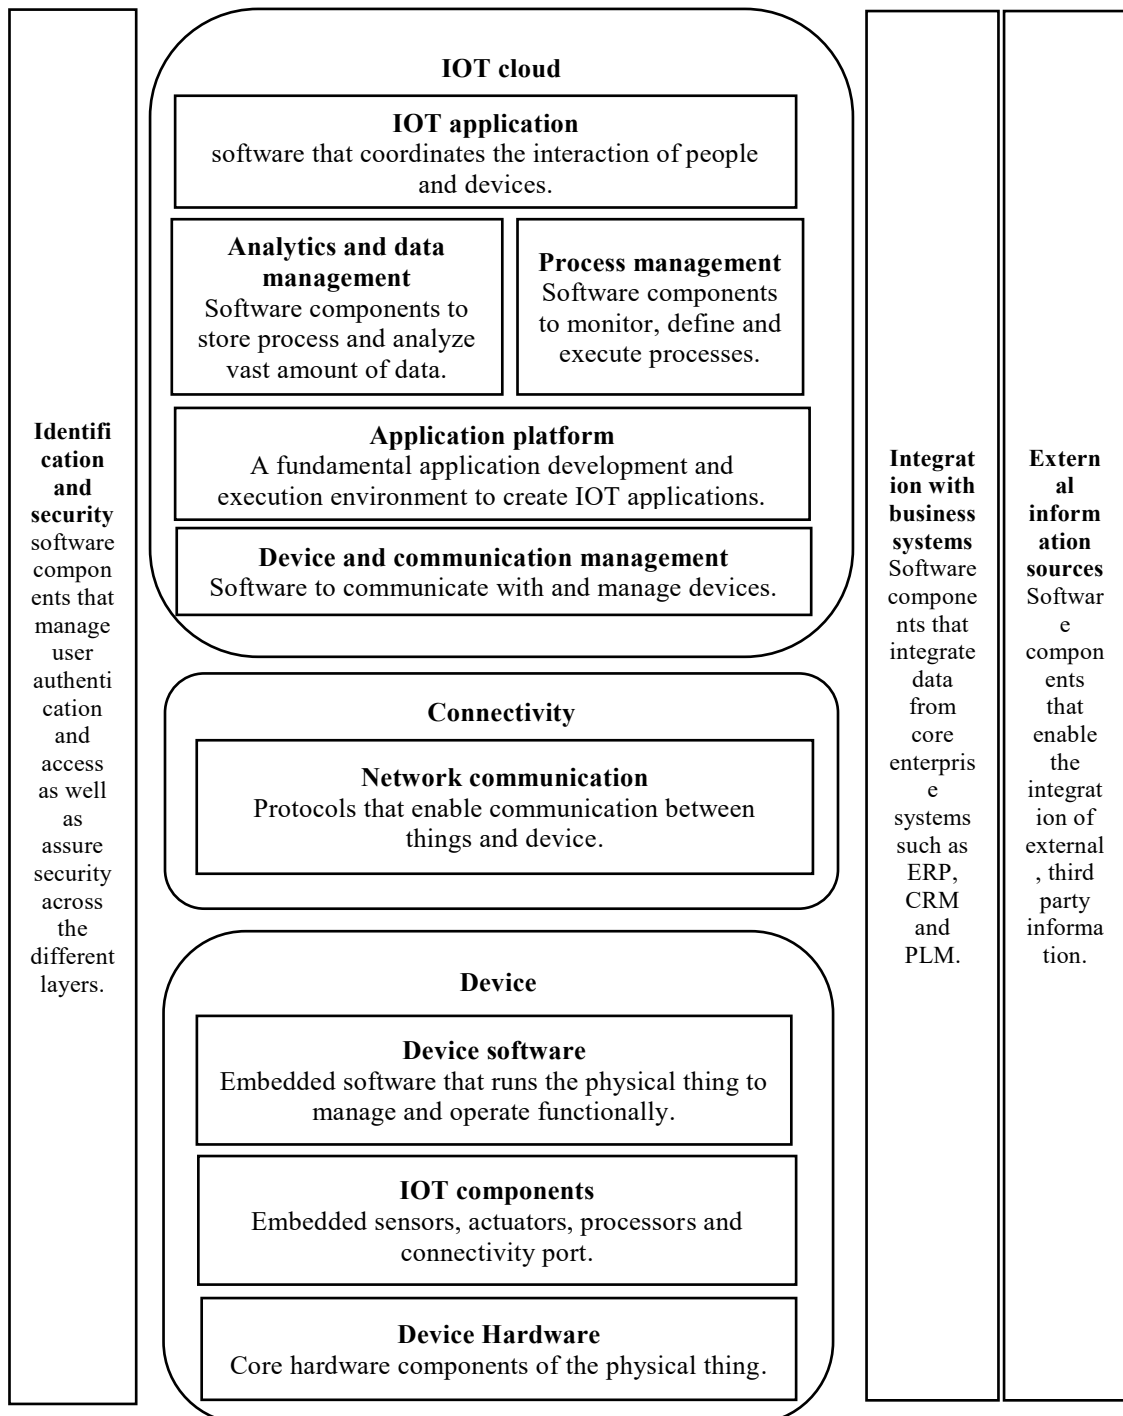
Identification and security
software components that manage user authentication and access as well as assure security across the different layers.

IOT cloud

IOT application
software that coordinates the interaction of people and devices.

Analytics and data management
Software components to store process and analyze vast amount of data.

Process management
Software components to monitor, define and execute processes.

Application platform
A fundamental application development and execution environment to create IOT applications.

Device and communication management
Software to communicate with and manage devices.

Connectivity

Network communication
Protocols that enable communication between things and device.

Device

Device software
Embedded software that runs the physical thing to manage and operate functionally.

IOT components
Embedded sensors, actuators, processors and connectivity port.

Device Hardware
Core hardware components of the physical thing.

Integration with business systems
Software components that integrate data from core enterprise systems such as ERP, CRM and PLM.

External information sources
Software components that enable the integration of external, third party information.